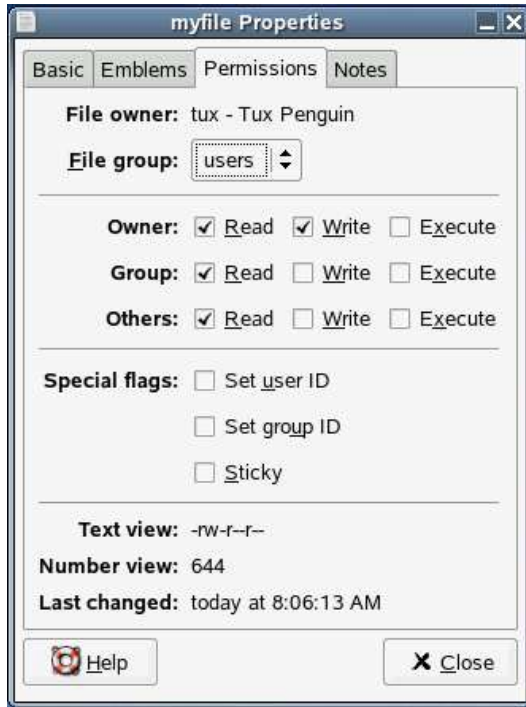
myfile Properties

Basic | Emblems | Permissions | Notes

File owner: tux - Tux Penguin

File group: users

Owner: ✓ Read ✓ Write ☐ Execute

Group: ✓ Read ☐ Write ☐ Execute

Others: ✓ Read ☐ Write ☐ Execute

Special flags: ☐ Set user ID

☐ Set group ID

☐ Sticky

Text view: -rw-r--r--

Number view: 644

Last changed: today at 8:06:13 AM

Help

Close